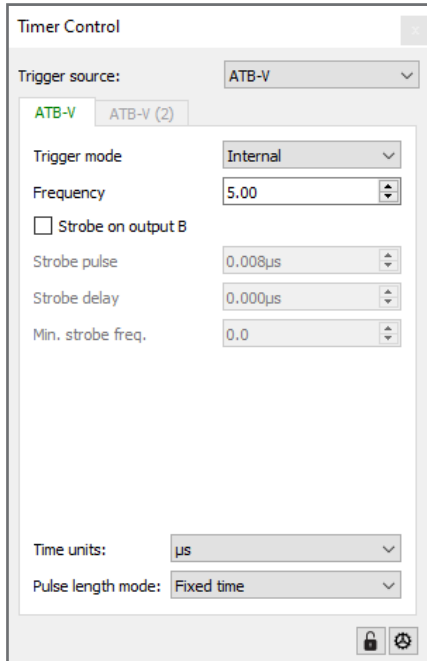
Timer Control

Trigger source: ATB-V

ATB-V ATB-V (2)

Trigger mode Internal

Frequency 5.00

Strobe on output B

Strobe pulse 0.008µs

Strobe delay 0.000µs

Min. strobe freq. 0.0

Time units: µs

Pulse length mode: Fixed time